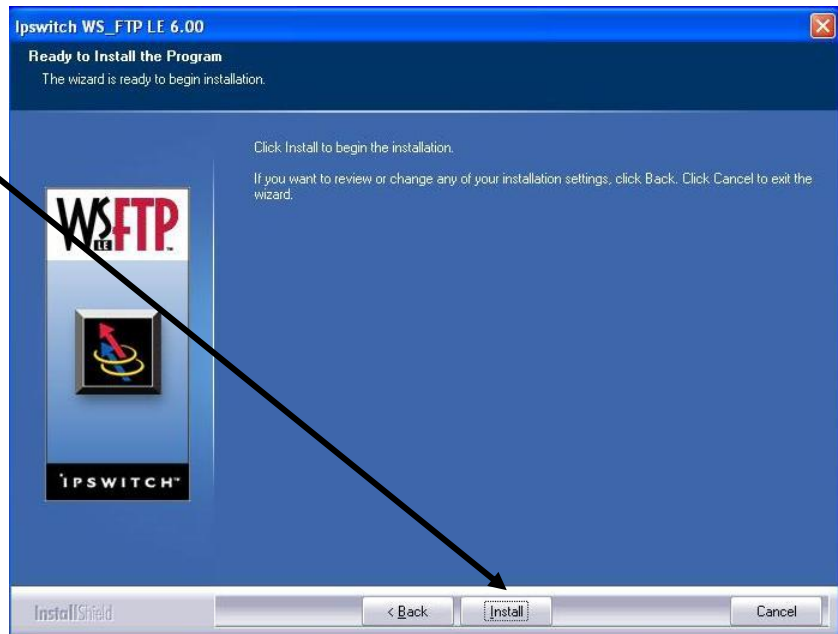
Ipswitch WS_FTP LE 6.00

Ready to Install the Program

The wizard is ready to begin installation.

Click Install to begin the installation.

If you want to review or change any of your installation settings, click Back. Click Cancel to exit the wizard.

WS LE FTP

IPSWITCH

InstallShield

< Back

Install

Cancel